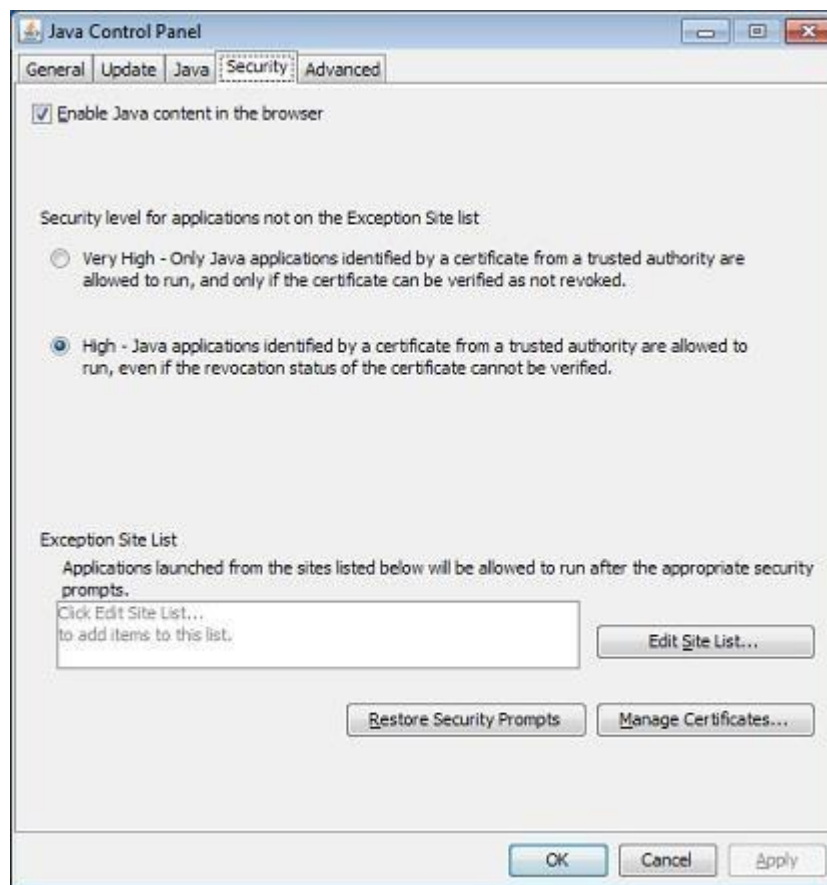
Java Control Panel

General | Update | Java | Security | Advanced

Enable Java content in the browser

Security level for applications not on the Exception Site list

Very High - Only Java applications identified by a certificate from a trusted authority are allowed to run, and only if the certificate can be verified as not revoked.

High - Java applications identified by a certificate from a trusted authority are allowed to run, even if the revocation status of the certificate cannot be verified.

Exception Site List

Applications launched from the sites listed below will be allowed to run after the appropriate security prompts.

Click Edit Site List...
to add items to this list.

Edit Site List...

Restore Security Prompts

Manage Certificates...

OK

Cancel

Apply